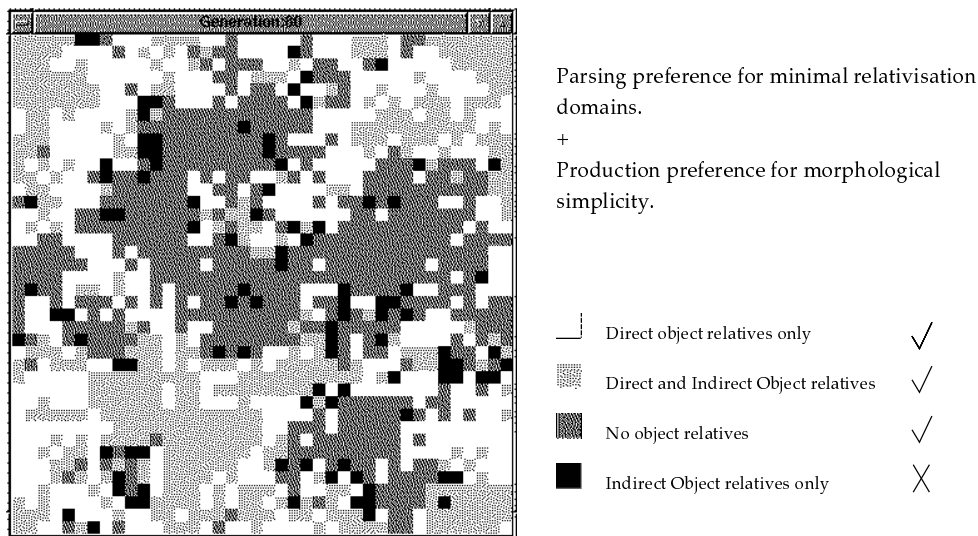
Generation:80

Parsing preference for minimal relativisation domains.
+
Production preference for morphological simplicity.

Direct object relatives only $\surd$

Direct and Indirect Object relatives $\surd$

No object relatives $\surd$

Indirect Object relatives only $\times$